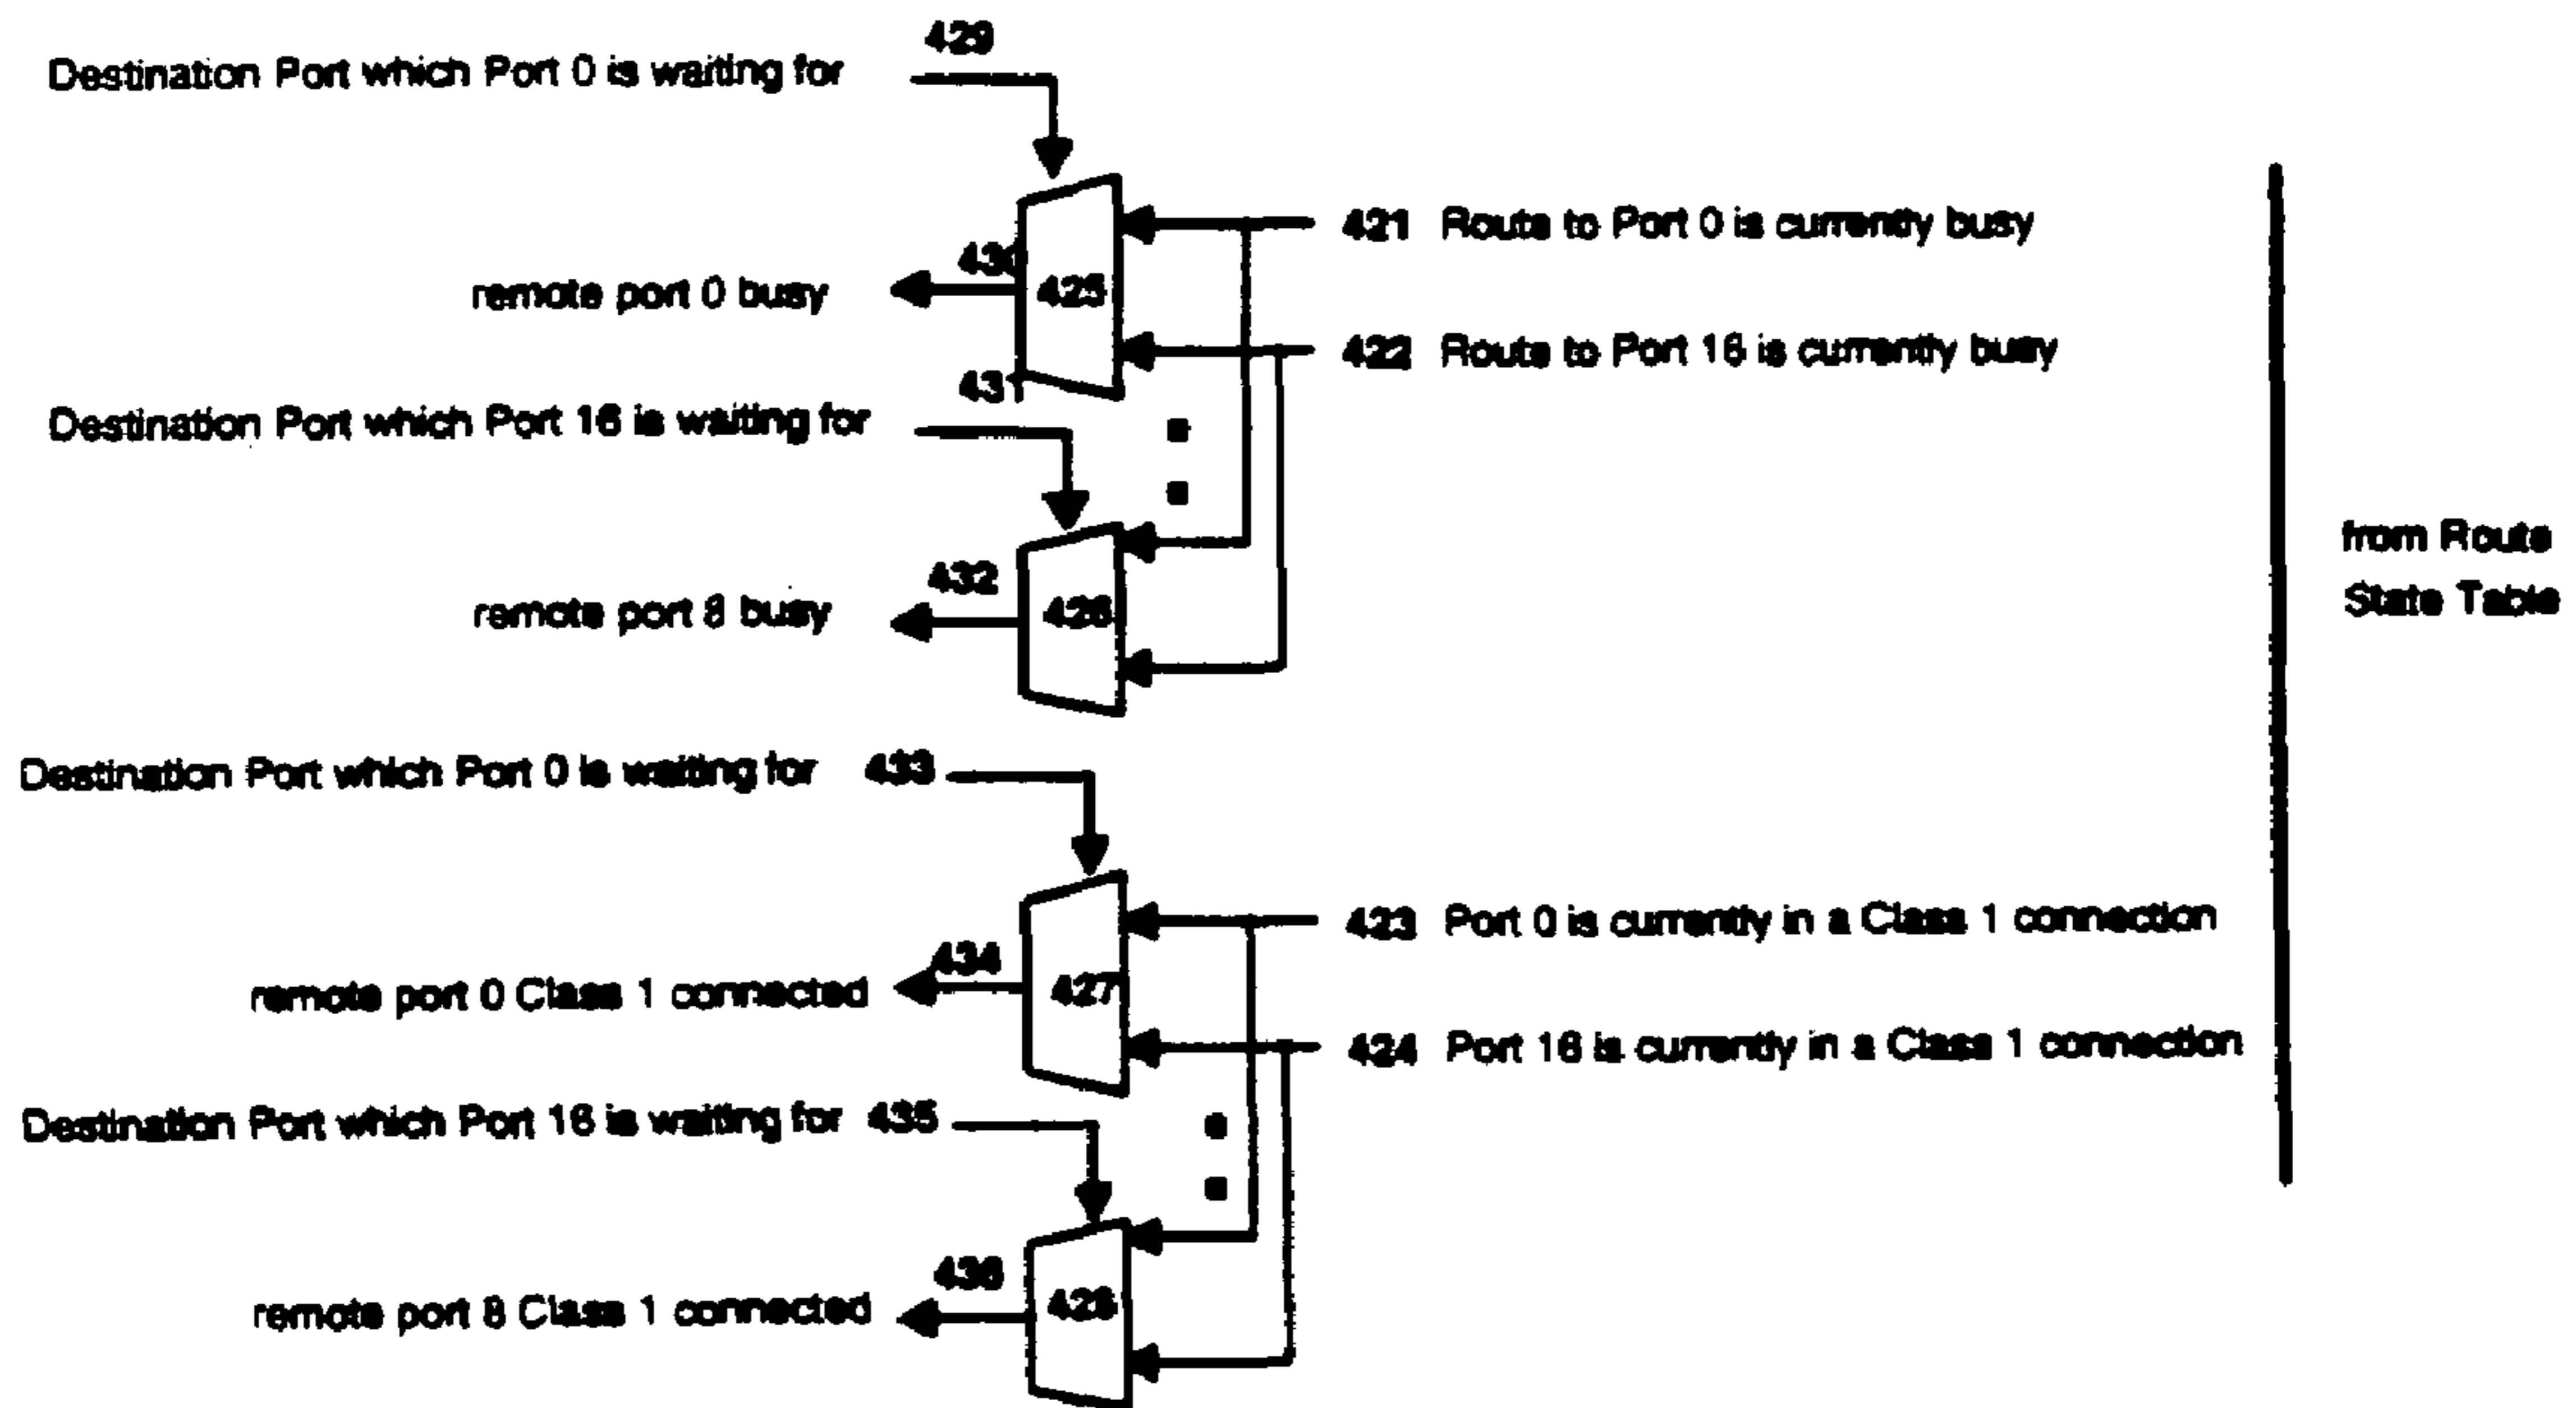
429
Destination Port which Port 0 is waiting for

421 Route to Port 0 is currently busy

430
425
remote port 0 busy

422 Route to Port 16 is currently busy

431
Destination Port which Port 16 is waiting for

432
426
remote port 8 busy

from Route State Table

Destination Port which Port 0 is waiting for 433

423 Port 0 is currently in a Class 1 connection

434
427
remote port 0 Class 1 connected

424 Port 16 is currently in a Class 1 connection

Destination Port which Port 16 is waiting for 435

436
428
remote port 8 Class 1 connected